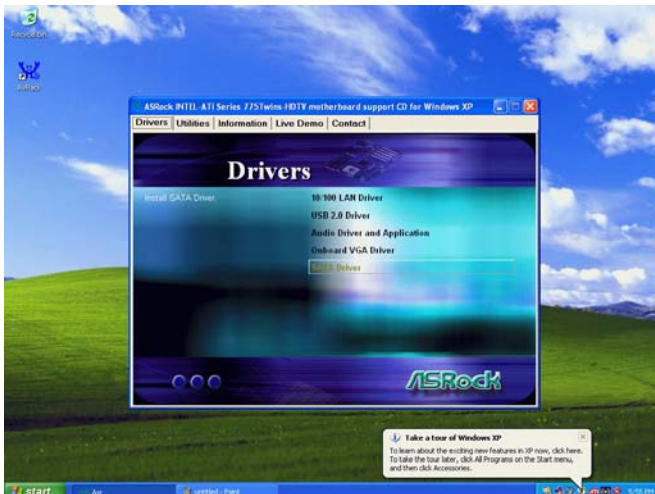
Recycle Bin

ASRock

ASRock INTEL-ATI Series 775Twins-HDTV motherboard support CD for Windows XP

Drivers | Utilities | Information | Live Demo | Contact

Drivers

Install SATA Driver

10/100 LAN Driver

USB 2.0 Driver

Audio Driver and Application

Onboard VGA Driver

SATA Driver

ASRock

Take a tour of Windows XP

To learn about the exciting new features in XP now, click here. To take the tour later, click All Programs on the Start menu, and then click Accessories.

start

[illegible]

untitled - Paint

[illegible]